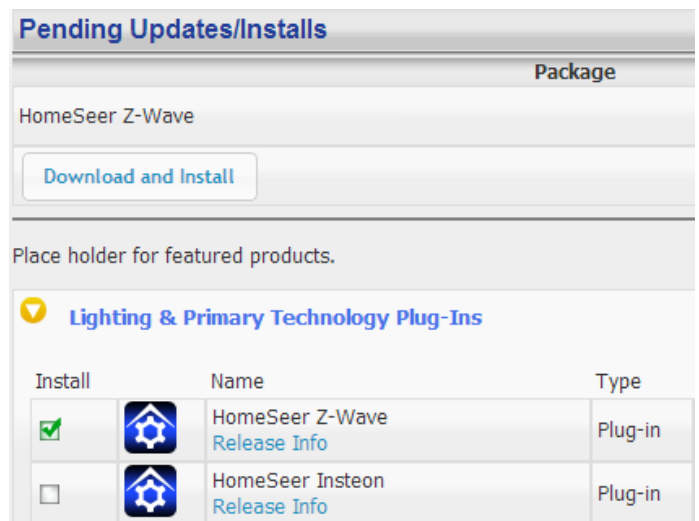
Pending Updates/Installs

| Package |
|---|
| HomeSeer Z-Wave |

Download and Install

Place holder for featured products.

Lighting & Primary Technology Plug-Ins

| Install | | Name | Type |
|---|---|---|---|
| | | HomeSeer Z-Wave Release Info | Plug-in |
| | | HomeSeer Insteon Release Info | Plug-in |